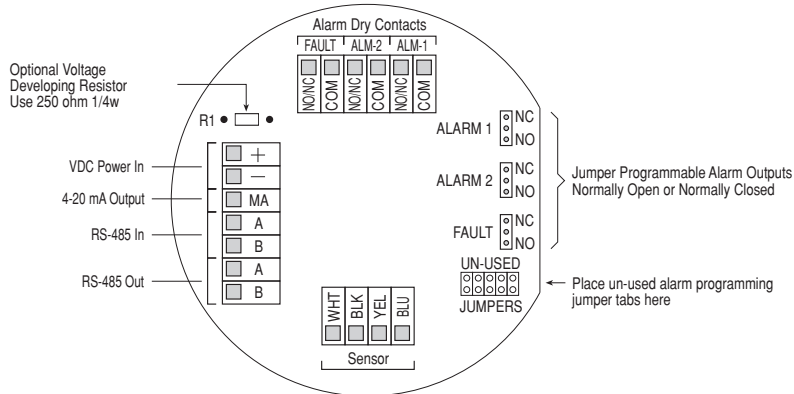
Alarm Dry Contacts
FAULT ALM-2 ALM-1
NO/NC COM NO/NC COM NO/NC COM

Optional Voltage Developing Resistor Use 250 ohm 1/4w

R1

ALARM 1 NC NO

ALARM 2 NC NO

FAULT NC NO

Jumper Programmable Alarm Outputs Normally Open or Normally Closed

VDC Power In +
—
4-20 mA Output MA
RS-485 In A
B
RS-485 Out A
B

UN-USED
JUMPERS

Place un-used alarm programming jumper tabs here

WHT BLK YEL BLU
Sensor